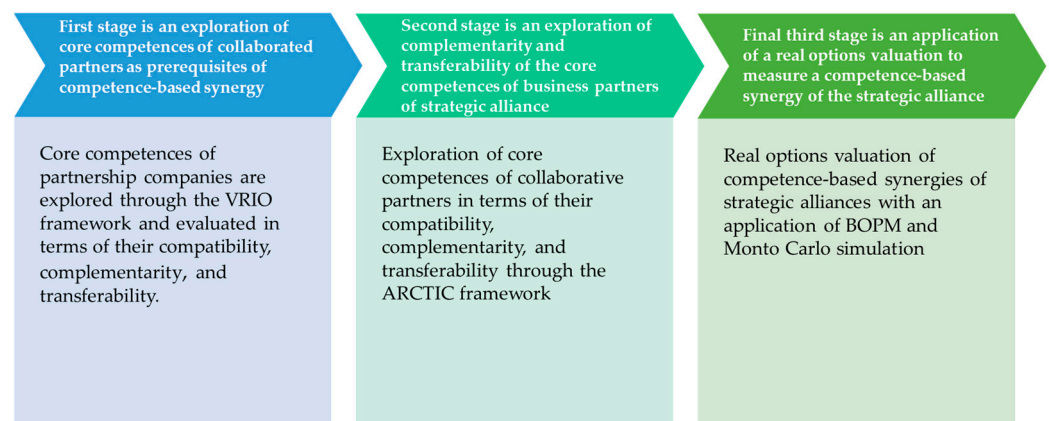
First stage is an exploration of core competences of collaborated partners as prerequisites of competence-based synergy

Core competences of partnership companies are explored through the VRIO framework and evaluated in terms of their compatibility, complementarity, and transferability.

Second stage is an exploration of complementarity and transferability of the core competences of business partners of strategic alliance

Exploration of core competences of collaborative partners in terms of their compatibility, complementarity, and transferability through the ARCTIC framework

Final third stage is an application of a real options valuation to measure a competence-based synergy of the strategic alliance

Real options valuation of competence-based synergies of strategic alliances with an application of BOPM and Monto Carlo simulation